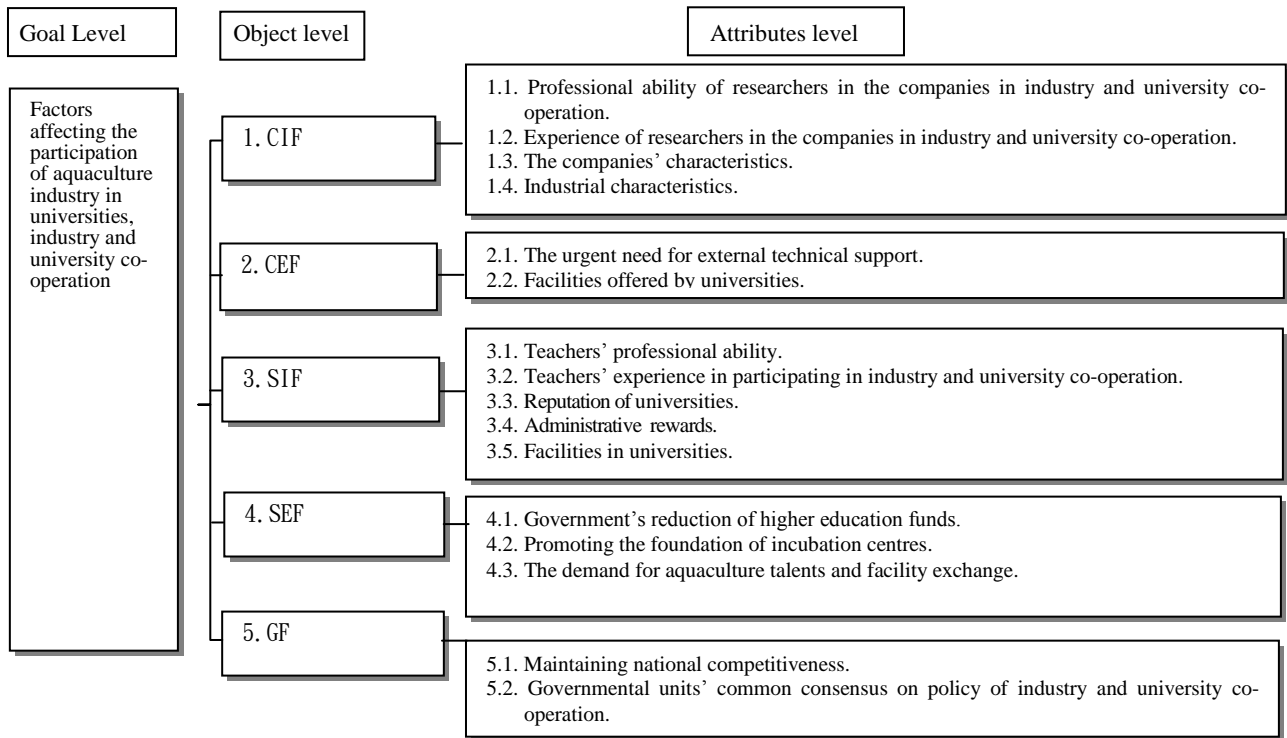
Goal Level

Object level

Attributes level

Factors affecting the participation of aquaculture industry in universities, industry and university co-operation

1. CIF

1.1. Professional ability of researchers in the companies in industry and university co-operation.
1.2. Experience of researchers in the companies in industry and university co-operation.
1.3. The companies' characteristics.
1.4. Industrial characteristics.

2. CEF

2.1. The urgent need for external technical support.
2.2. Facilities offered by universities.

3. SIF

3.1. Teachers' professional ability.
3.2. Teachers' experience in participating in industry and university co-operation.
3.3. Reputation of universities.
3.4. Administrative rewards.
3.5. Facilities in universities.

4. SEF

4.1. Government's reduction of higher education funds.
4.2. Promoting the foundation of incubation centres.
4.3. The demand for aquaculture talents and facility exchange.

5. GF

5.1. Maintaining national competitiveness.
5.2. Governmental units' common consensus on policy of industry and university co-operation.